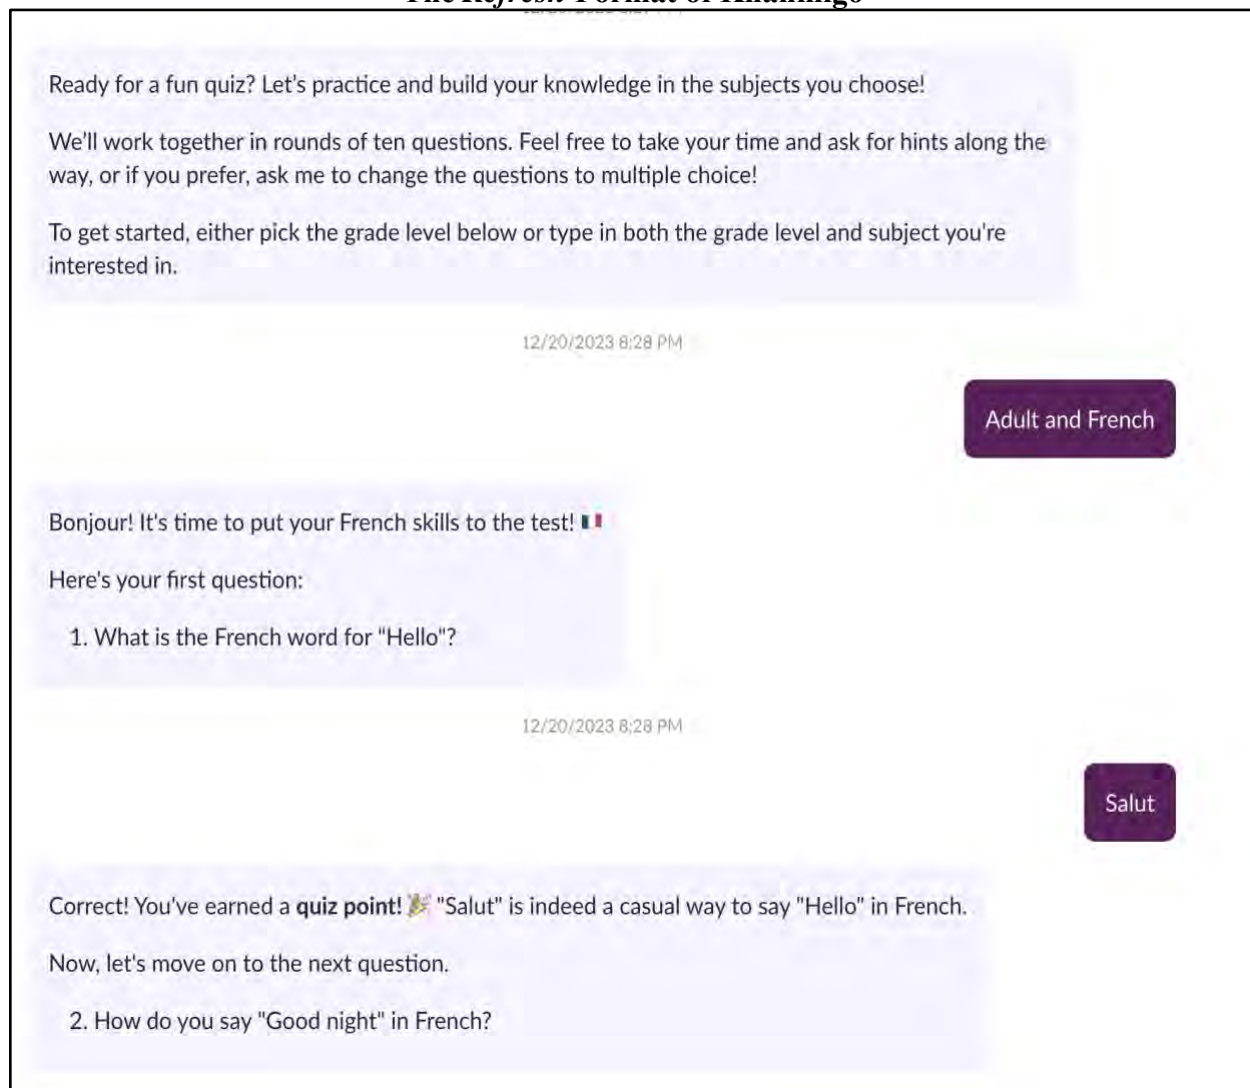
The Refresh Format of Randings

Ready for a fun quiz? Let's practice and build your knowledge in the subjects you choose!

We'll work together in rounds of ten questions. Feel free to take your time and ask for hints along the way, or if you prefer, ask me to change the questions to multiple choice!

To get started, either pick the grade level below or type in both the grade level and subject you're interested in.

12/20/2023 8:28 PM

Adult and French

Bonjour! It's time to put your French skills to the test! 🇫🇷

Here's your first question:

1. What is the French word for "Hello"?

12/20/2023 8:28 PM

Salut

Correct! You've earned a **quiz point!** 🎉 "Salut" is indeed a casual way to say "Hello" in French.

Now, let's move on to the next question.

2. How do you say "Good night" in French?